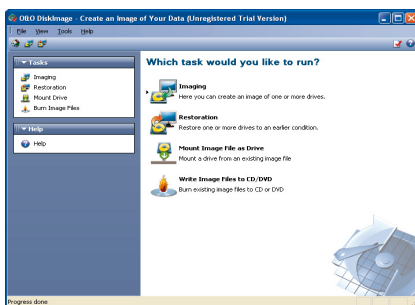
O&O DiskImage : Create an Image of Your Data (Unregistered Trial Version)

File View Tools Help

Tasks
Imaging
Restoration
Mount Drive
Burn Image Files

Help
Help

Which task would you like to run?

Imaging
Here you can create an image of one or more drives.

Restoration
Restore one or more drives to an earlier condition.

Mount Image File as Drive
Mount a drive from an existing image file

Write Image Files to CD/DVD
Burn existing image files to CD or DVD

Progress done